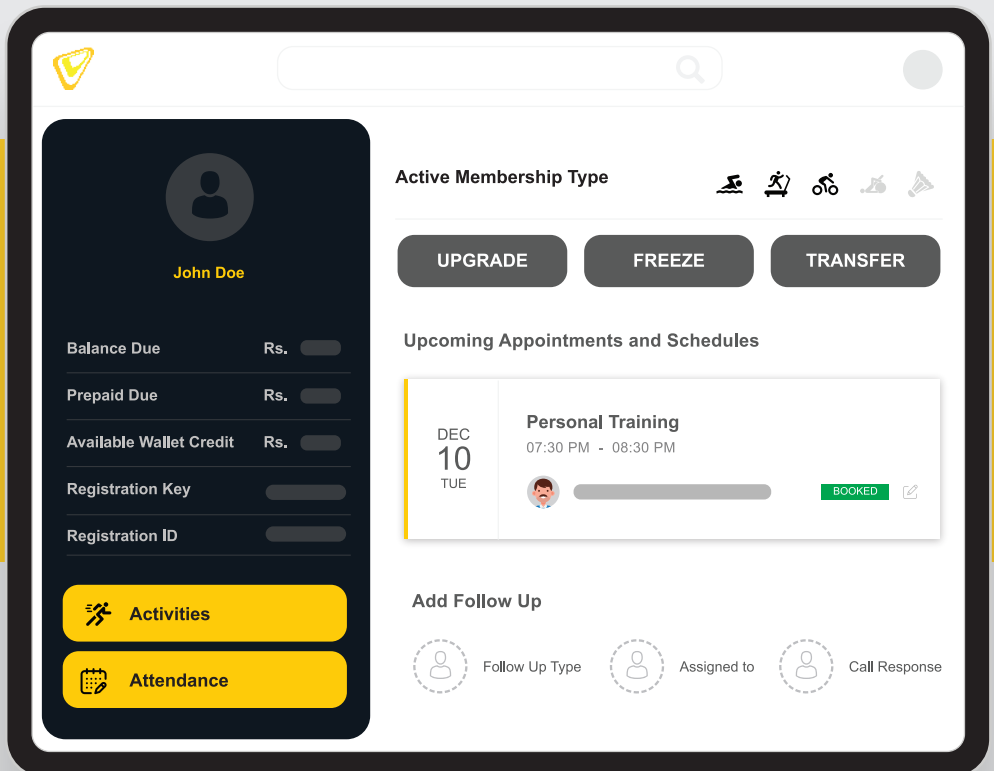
John Doe

Balance Due Rs.

Prepaid Due Rs.

Available Wallet Credit Rs.

Registration Key

Registration ID

Activities

Attendance

Active Membership Type

UPGRADE

FREEZE

TRANSFER

Upcoming Appointments and Schedules

DEC
10
TUE

Personal Training
07:30 PM - 08:30 PM

BOOKED

Add Follow Up

Follow Up Type

Assigned to

Call Response